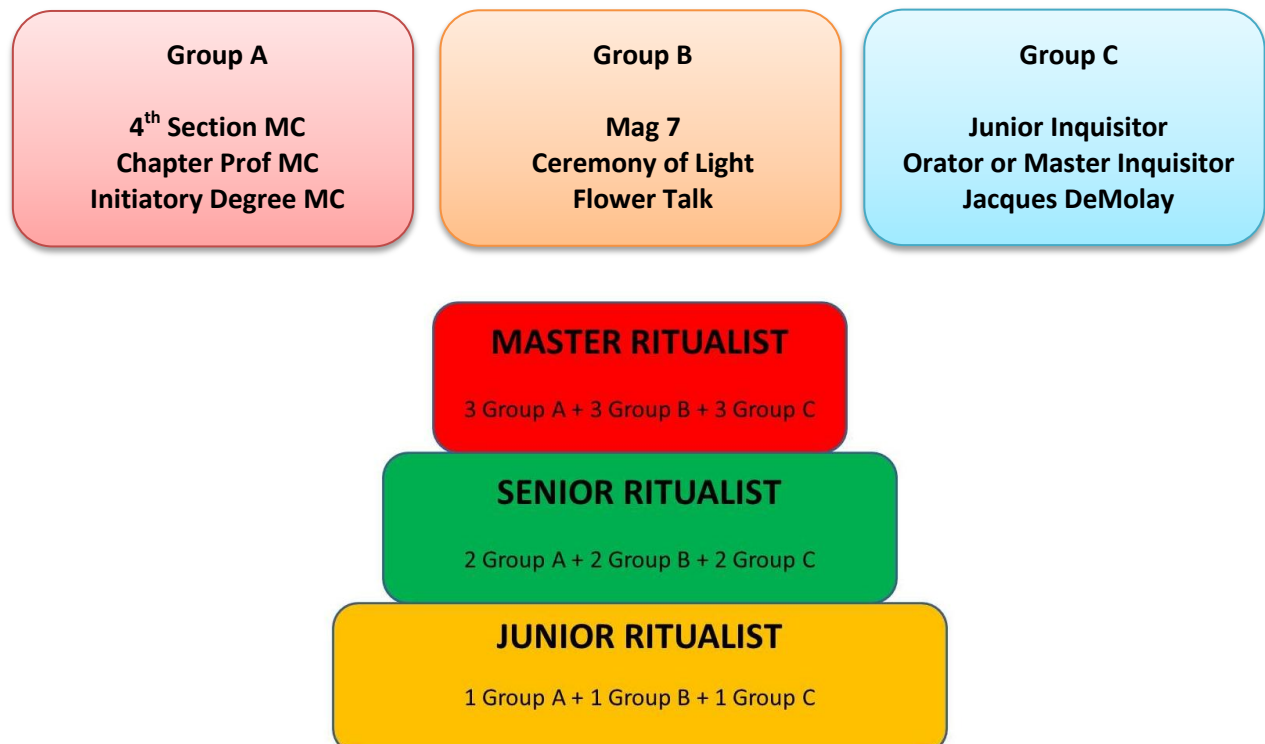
Group A

4$^{th}$ Section MC
Chapter Prof MC
Initiatory Degree MC

Group B

Mag 7
Ceremony of Light
Flower Talk

Group C

Junior Inquisitor
Orator or Master Inquisitor
Jacques DeMolay

MASTER RITUALIST

3 Group A + 3 Group B + 3 Group C

SENIOR RITUALIST

2 Group A + 2 Group B + 2 Group C

JUNIOR RITUALIST

1 Group A + 1 Group B + 1 Group C